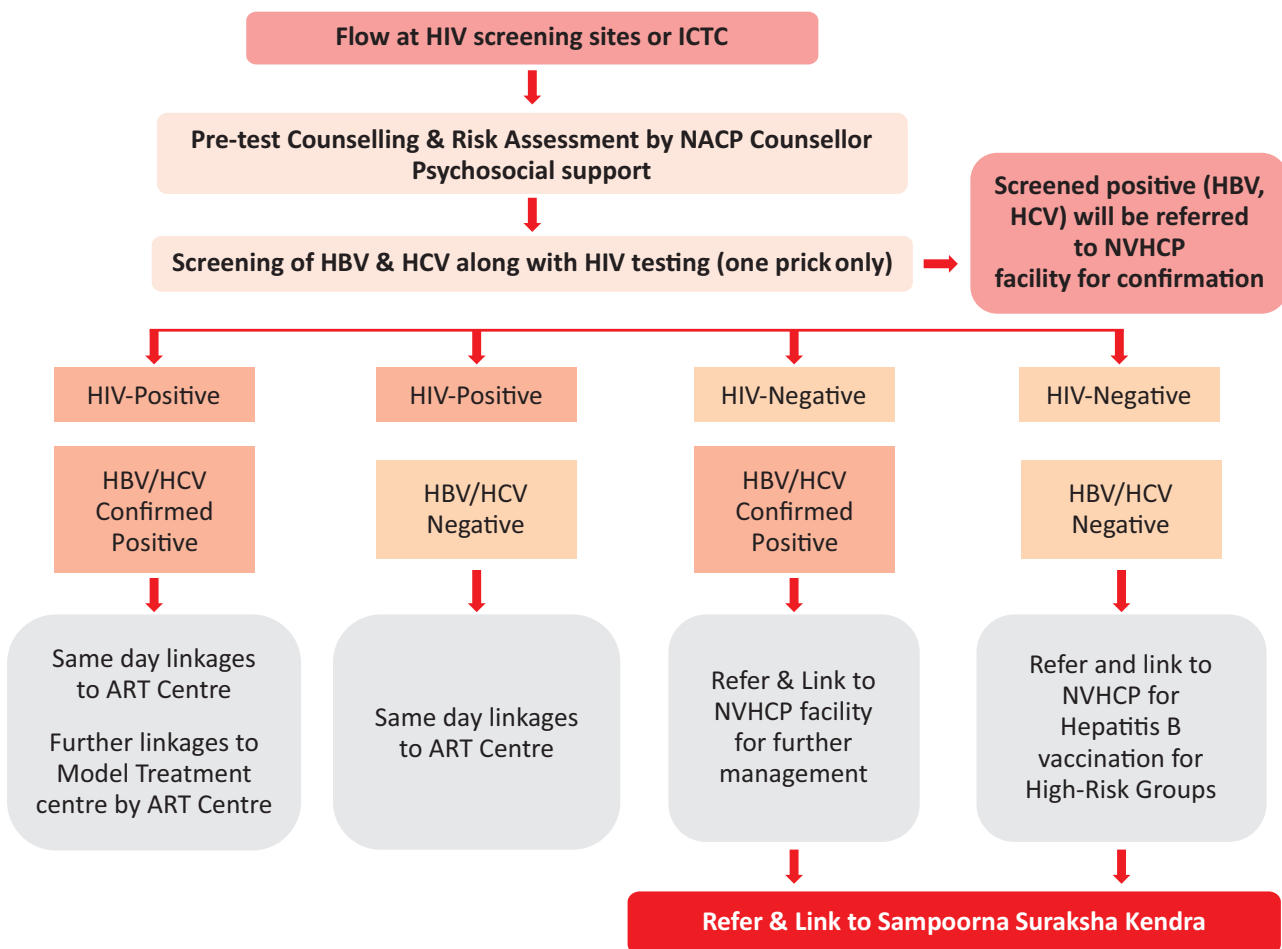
Flow at HIV screening sites or ICTC

Pre-test Counselling & Risk Assessment by NACP Counsellor
Psychosocial support

Screening of HBV & HCV along with HIV testing (one prick only)

Screened positive (HBV, HCV) will be referred to NVHCP facility for confirmation

HIV-Positive

HBV/HCV Confirmed Positive

Same day linkages to ART Centre

Further linkages to Model Treatment centre by ART Centre

HIV-Positive

HBV/HCV Negative

Same day linkages to ART Centre

HIV-Negative

HBV/HCV Confirmed Positive

Refer & Link to NVHCP facility for further management

HIV-Negative

HBV/HCV Negative

Refer and link to NVHCP for Hepatitis B vaccination for High-Risk Groups

Refer & Link to Sampoorna Suraksha Kendra